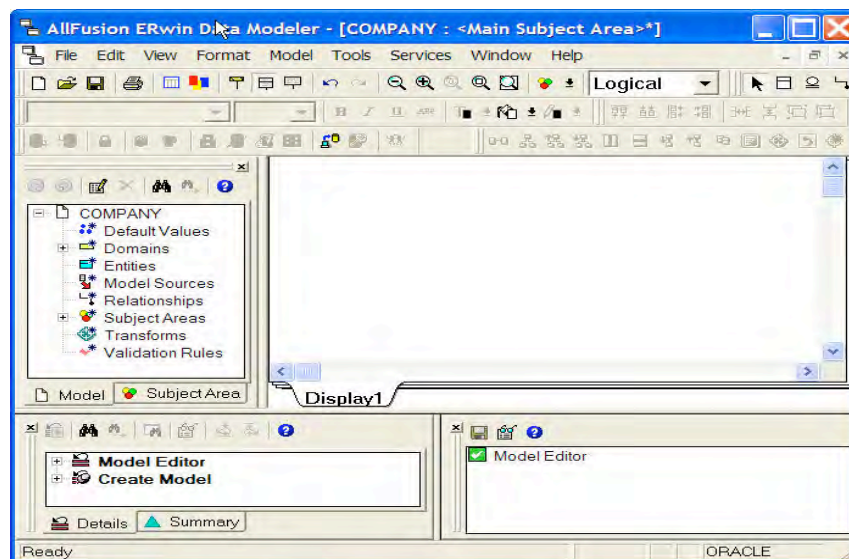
AllFusion ERwin Data Modeler - [COMPANY : <Main Subject Area>*]

File Edit View Format Model Tools Services Window Help

Logical

COMPANY
Default Values
Domains
Entities
Model Sources
Relationships
Subject Areas
Transforms
Validation Rules

Model Subject Area

Display1

Model Editor
Create Model

Details Summary

Model Editor

Ready ORACLE